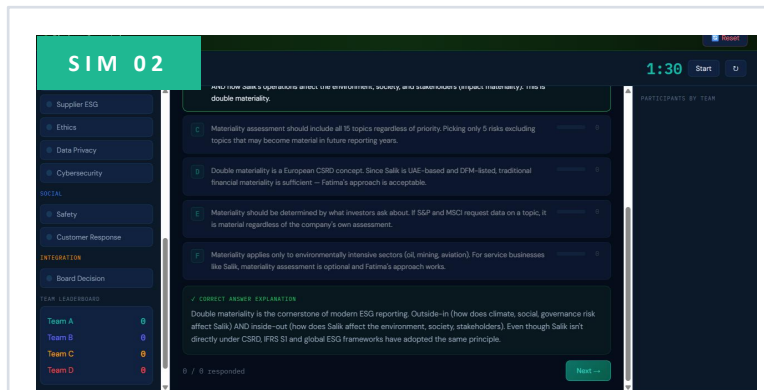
SIM 02

Reset

1:30 Start ↻

AND how Salik's operations affect the environment, society, and stakeholders (impact materiality). This is double materiality.

PARTICIPANTS BY TEAM

Supplier ESG

Ethics

Data Privacy

Cybersecurity

SOCIAL

Safety

Customer Response

INTEGRATION

Board Decision

TEAM LEADERBOARD

| Team A | 0 |
|---|---|
| Team B | 0 |
| Team C | 0 |
| Team D | 0 |

C Materiality assessment should include all 15 topics regardless of priority. Picking only 5 risks excluding topics that may become material in future reporting years.

D Double materiality is a European CSRD concept. Since Salik is UAE-based and DFM-listed, traditional financial materiality is sufficient — Fatima's approach is acceptable.

E Materiality should be determined by what investors ask about. If S&P and MSCI request data on a topic, it is material regardless of the company's own assessment.

F Materiality applies only to environmentally intensive sectors (oil, mining, aviation). For service businesses like Salik, materiality assessment is optional and Fatima's approach works.

✓ CORRECT ANSWER EXPLANATION

Double materiality is the cornerstone of modern ESG reporting. Outside-in (how does climate, social, governance risk affect Salik) AND inside-out (how does Salik affect the environment, society, stakeholders). Even though Salik isn't directly under CSRD, IFRS S1 and global ESG frameworks have adopted the same principle.

0 / 0 responded

Next →